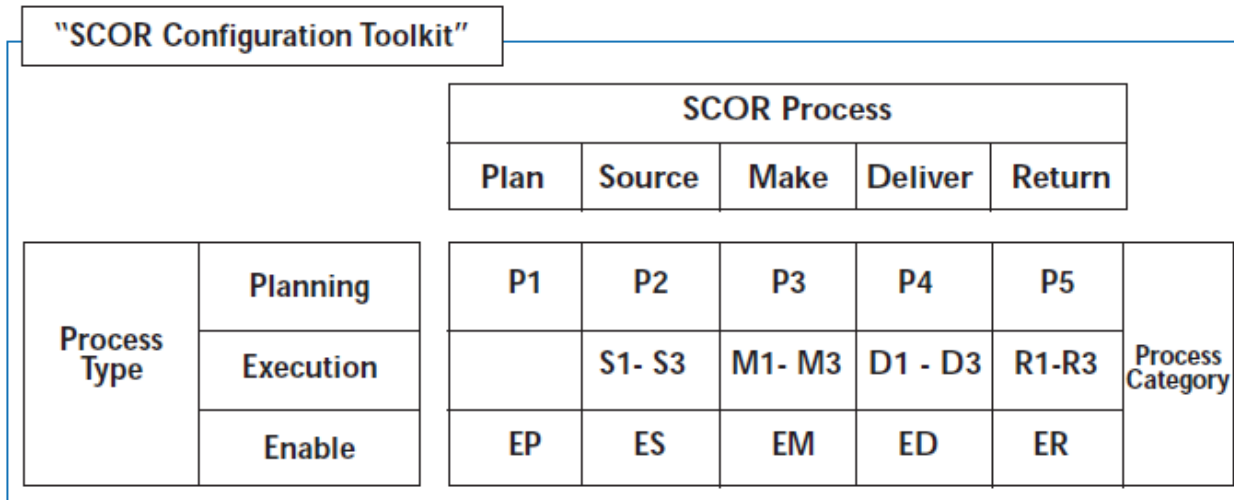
"SCOR Configuration Toolkit"

| SCOR Process | | | | |
|---|---|---|---|---|
| Plan | Source | Make | Deliver | Return |

| Process Type | | | | | | | |
|---|---|---|---|---|---|---|---|
| Process Type | Planning | P1 | P2 | P3 | P4 | P5 | Process Category |
| | Execution | | S1- S3 | M1- M3 | D1 - D3 | R1-R3 | |
| | Enable | EP | ES | EM | ED | ER | |